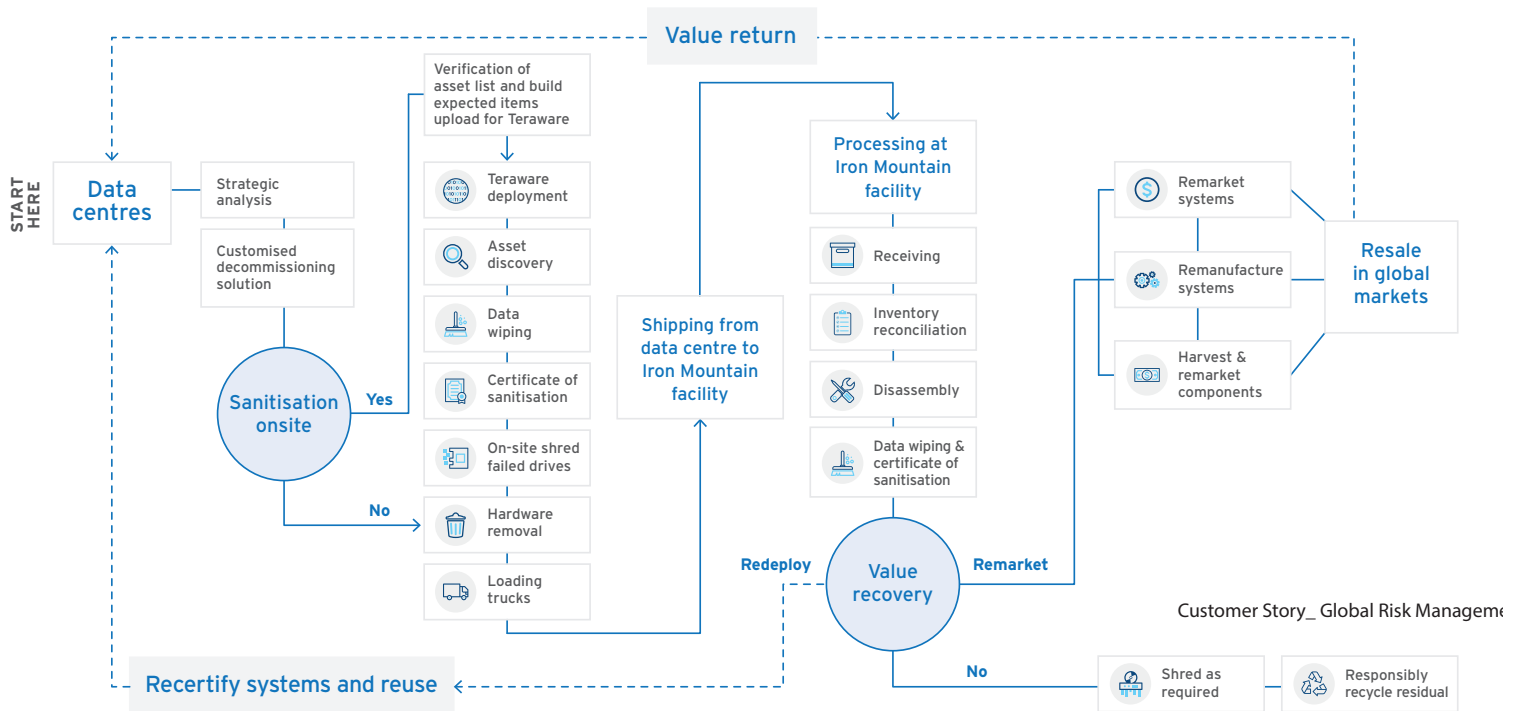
Value return

START HERE

Data centres

Strategic analysis

Customised decommissioning solution

Sanitisation onsite

Yes

No

Verification of asset list and build expected items upload for Teraware

Teraware deployment

Asset discovery

Data wiping

Certificate of sanitisation

On-site shred failed drives

Hardware removal

Loading trucks

Shipping from data centre to Iron Mountain facility

Processing at Iron Mountain facility

Receiving

Inventory reconciliation

Disassembly

Data wiping & certificate of sanitisation

Redeploy

Value recovery

Remarket

No

Remarket systems

Remanufacture systems

Harvest & remarket components

Resale in global markets

Customer Story_ Global Risk Manageme

Recertify systems and reuse

Shred as required

Responsibly recycle residual